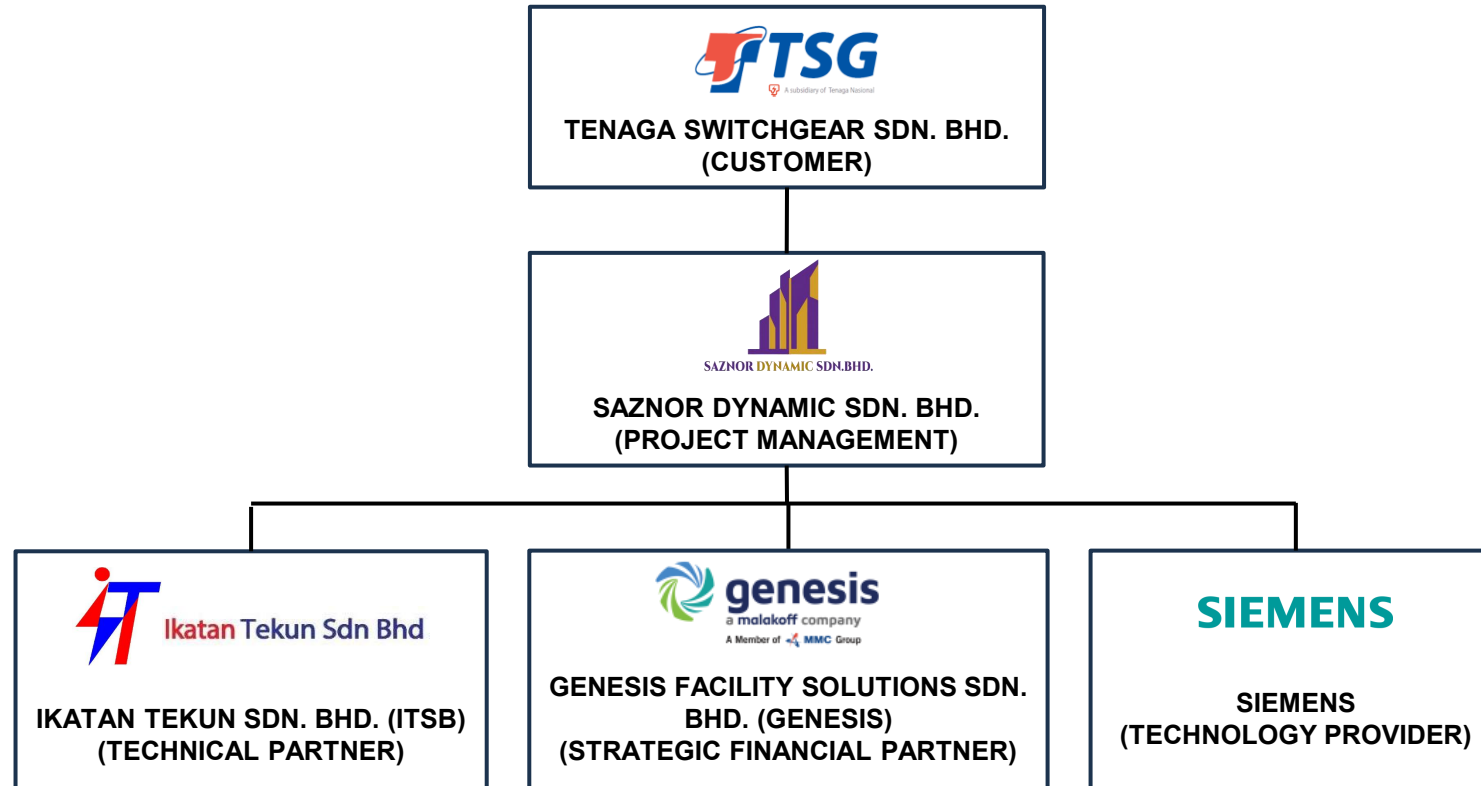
TSG
A subsidiary of Tenaga Nasional

TENAGA SWITCHGEAR SDN. BHD.
(CUSTOMER)

SAZNOR DYNAMIC SDN.BHD.

SAZNOR DYNAMIC SDN. BHD.
(PROJECT MANAGEMENT)

Ikatan Tekun Sdn Bhd

IKATAN TEKUN SDN. BHD. (ITSB)
(TECHNICAL PARTNER)

genesis
a malakoff company
A Member of MMC Group

GENESIS FACILITY SOLUTIONS SDN. BHD. (GENESIS)
(STRATEGIC FINANCIAL PARTNER)

SIEMENS

SIEMENS
(TECHNOLOGY PROVIDER)